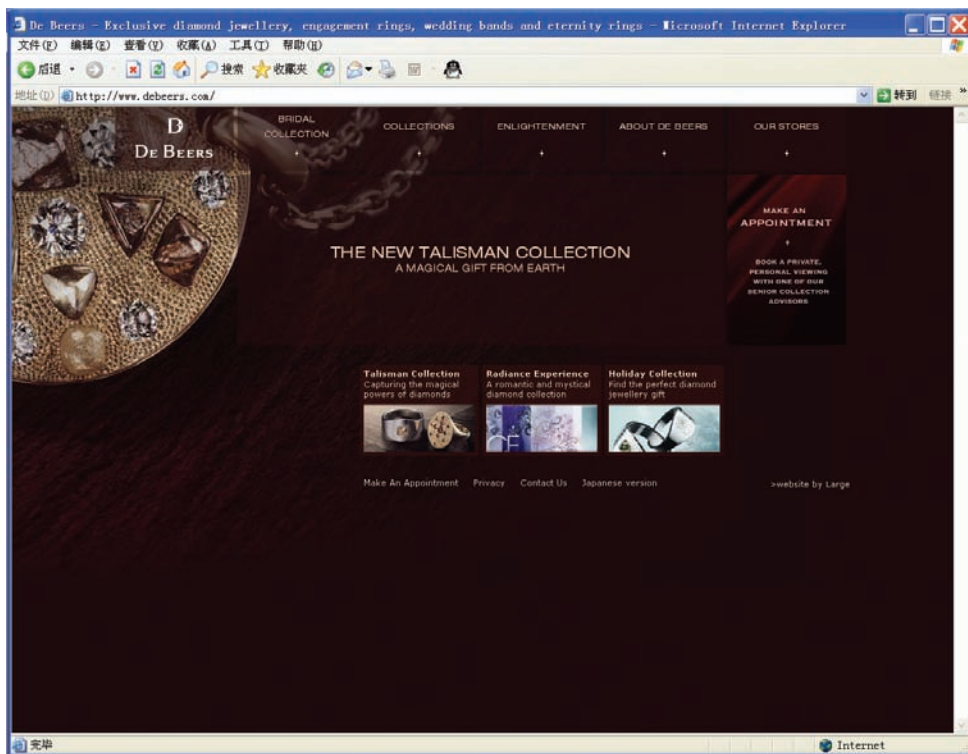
De Beers - Exclusive diamond jewellery, engagement rings, wedding bands and eternity rings - Microsoft Internet Explorer

文件(F) 编辑(E) 查看(V) 收藏(A) 工具(T) 帮助(H)

后退 搜索 收藏夹

地址(D) http://www.debeers.com/ 转到 链接

D
De Beers

BRIDAL COLLECTION

COLLECTIONS

ENLIGHTENMENT

ABOUT DE BEERS

OUR STORES

MAKE AN APPOINTMENT

BOOK A PRIVATE, PERSONAL VIEWING WITH ONE OF OUR SENIOR COLLECTION ADVISORS

THE NEW TALISMAN COLLECTION
A MAGICAL GIFT FROM EARTH

Talisman Collection
Capturing the magical powers of diamonds

Radiance Experience
A romantic and mystical diamond collection

Holiday Collection
Find the perfect diamond jewellery gift

Make An Appointment Privacy Contact Us Japanese version

>website by Large

完毕

Internet